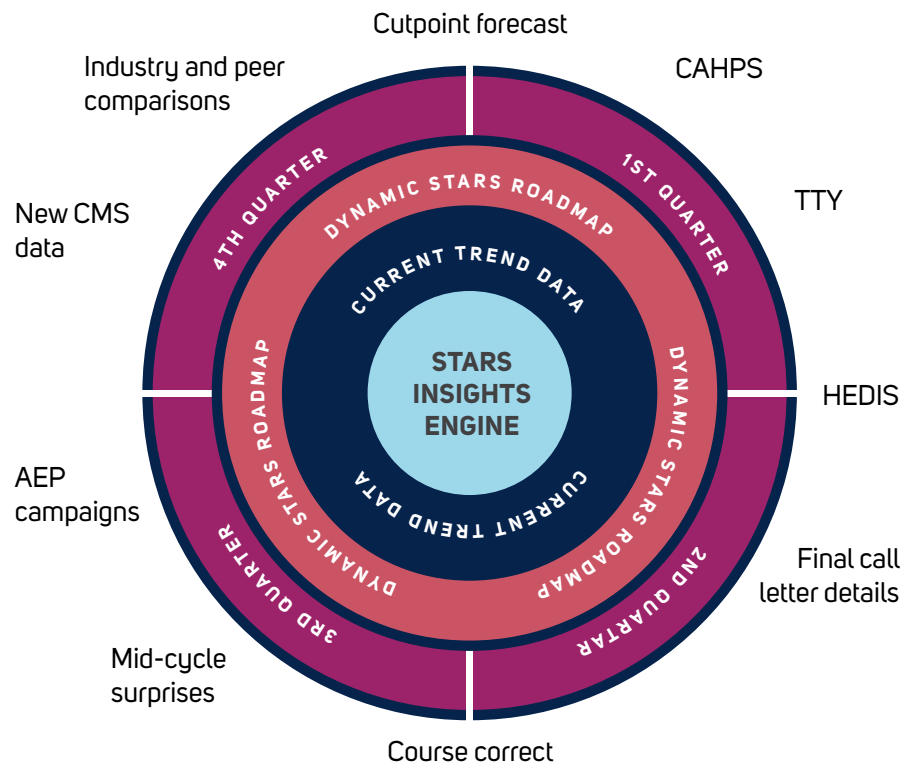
Cutpoint forecast

CAHPS

TTY

HEDIS

Final call letter details

Course correct

Mid-cycle surprises

AEP campaigns

New CMS data

Industry and peer comparisons

1ST QUARTER

2ND QUARTER

3RD QUARTER

4TH QUARTER

DYNAMIC STARS ROADMAP

DYNAMIC STARS ROADMAP

DYNAMIC STARS ROADMAP

DYNAMIC STARS ROADMAP

CURRENT TREND DATA

CURRENT TREND DATA

STARS INSIGHTS ENGINE